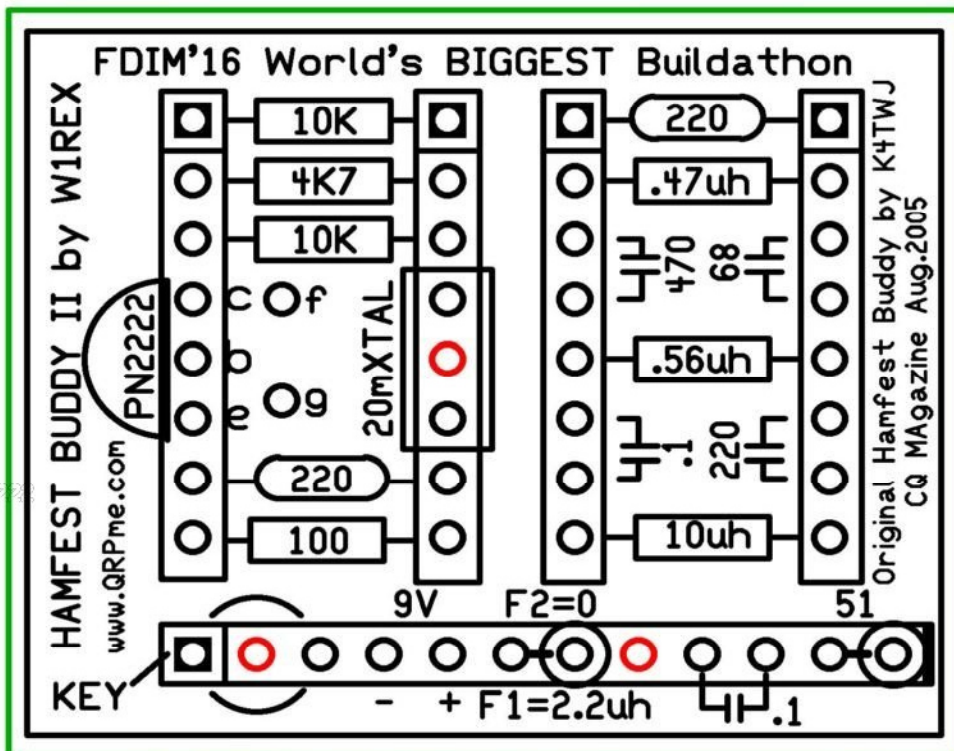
FDIM'16 World's BIGGEST Buildathon

HAMFEST BUDDY II by W1REX

www.QRPme.com

10K

4K7

10K

PN2222

c f

b

e g

20mXTAL

220

100

220

.47uh

470

68

.56uh

.1

220

10uh

Original Hamfest Buddy by K4TWJ
CQ MAgazine Aug.2005

9V

F2=0

51

KEY

- + F1=2.2uh

.1